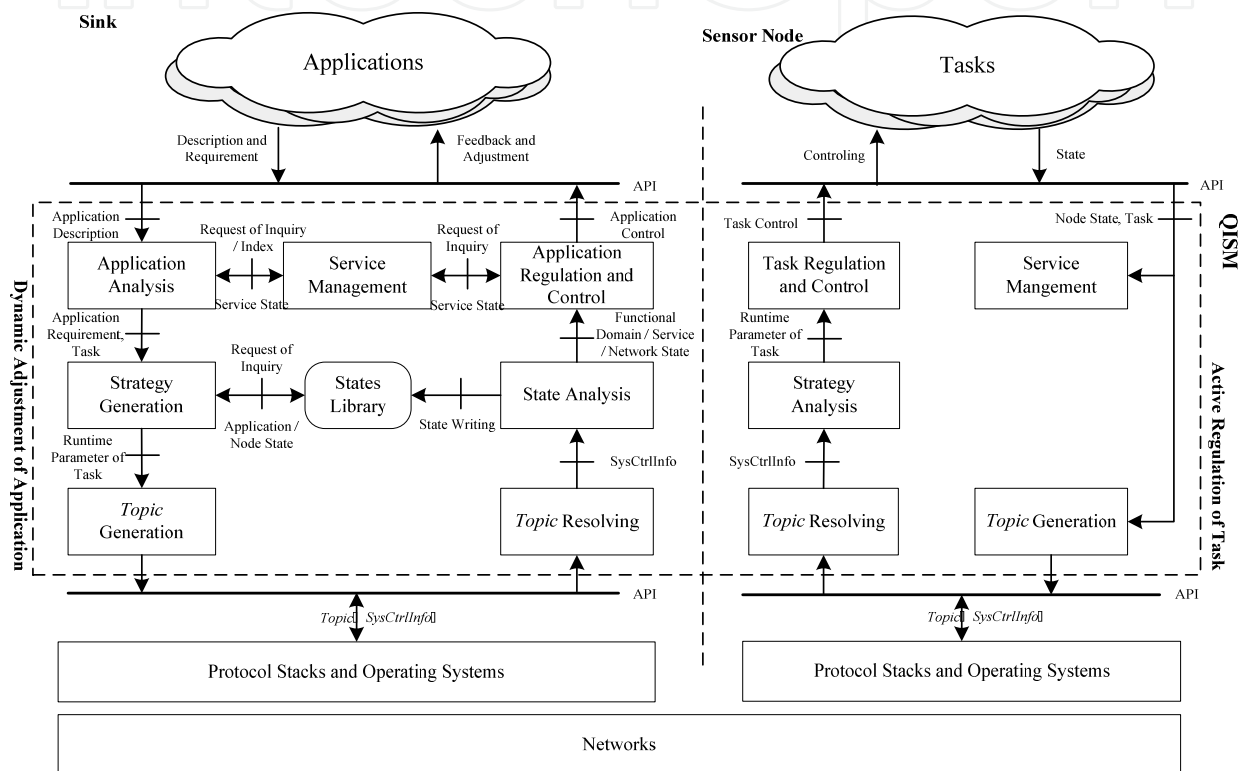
Sink

Applications

Description and Requirement

Feedback and Adjustment

API

Application Description

Request of Inquiry / Index

Request of Inquiry

Application Control

Application Analysis

Service State

Service Management

Service State

Application Regulation and Control

Application Requirement, Task

Functional Domain / Service / Network State

Request of Inquiry

Strategy Generation

States Library

State Analysis

Application / Node State

State Writing

Runtime Parameter of Task

SysCtrlInfo

*Topic* Generation

*Topic* Resolving

API

*Topic*[ *SysCtrlInfo*]

Protocol Stacks and Operating Systems

Dynamic Adjustment of Application

Sensor Node

Tasks

Controling

State

API

Task Control

Node State, Task

Task Regulation and Control

Service Mangement

Runtime Parameter of Task

Strategy Analysis

SysCtrlInfo

*Topic* Resolving

*Topic* Generation

API

*Topic*[ *SysCtrlInfo*]

Protocol Stacks and Operating Systems

QISM

Active Regulation of Task

Networks